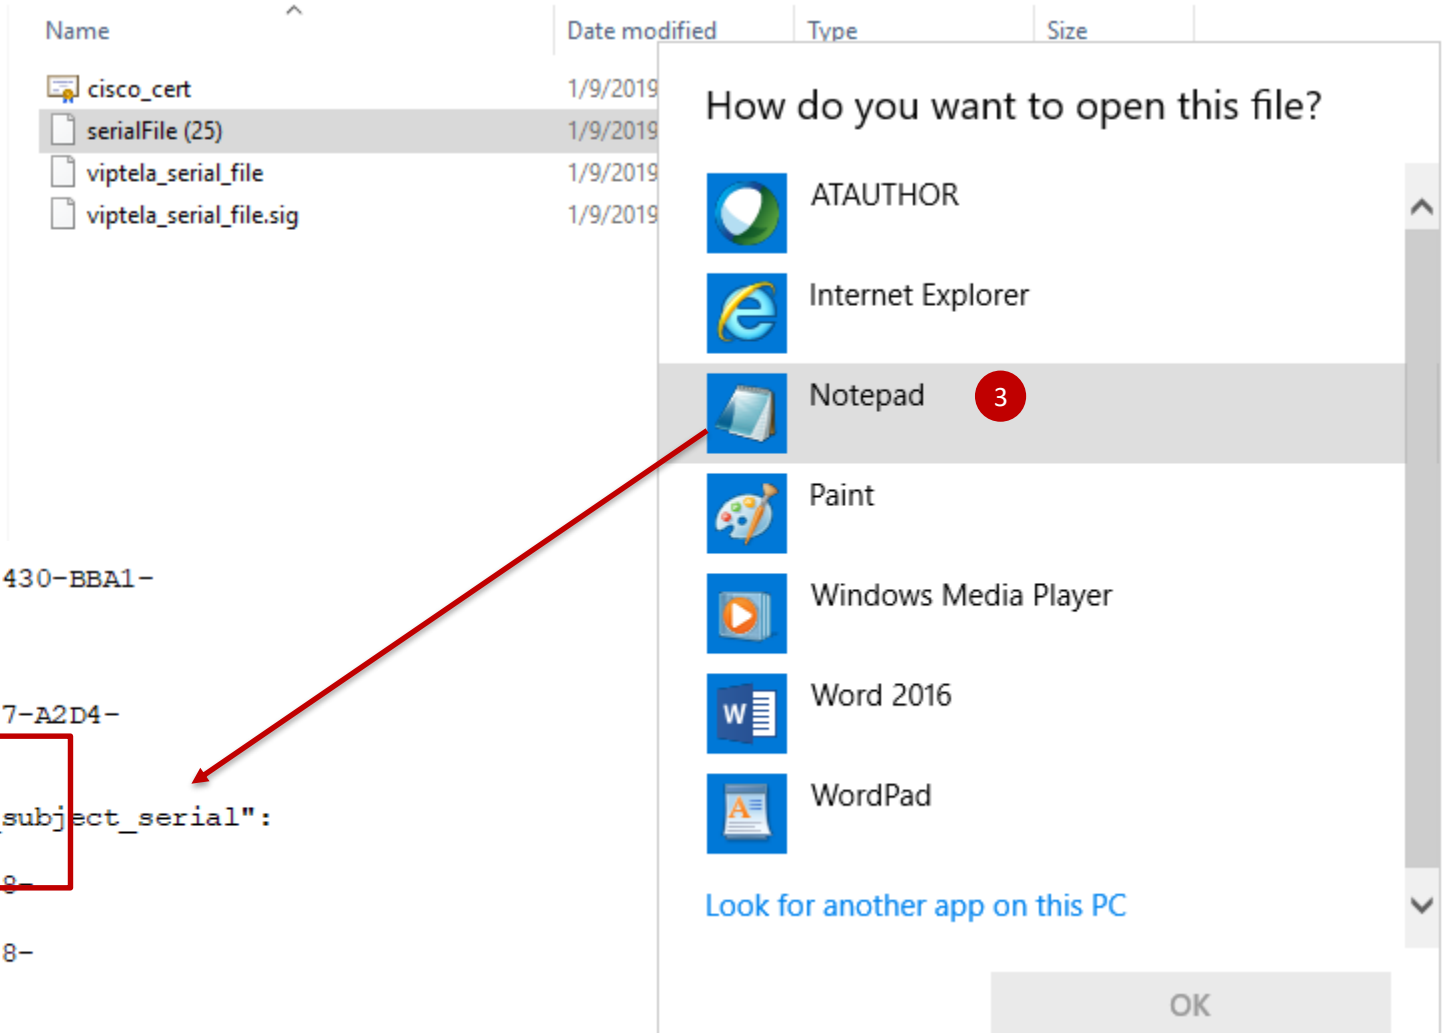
| Name | Date modified | Type | Size |
|---|---|---|---|
| cisco_cert | 1/9/2019 | | |
| serialFile (25) | 1/9/2019 | | |
| viptela_serial_file | 1/9/2019 | | |
| viptela_serial_file.sig | 1/9/2019 | | |

430-BBA1-

7-A2D4-

subject_serial":

8-

8-

How do you want to open this file?

ATAUTHOR

Internet Explorer

Notepad

3

Paint

Windows Media Player

Word 2016

WordPad

Look for another app on this PC

OK